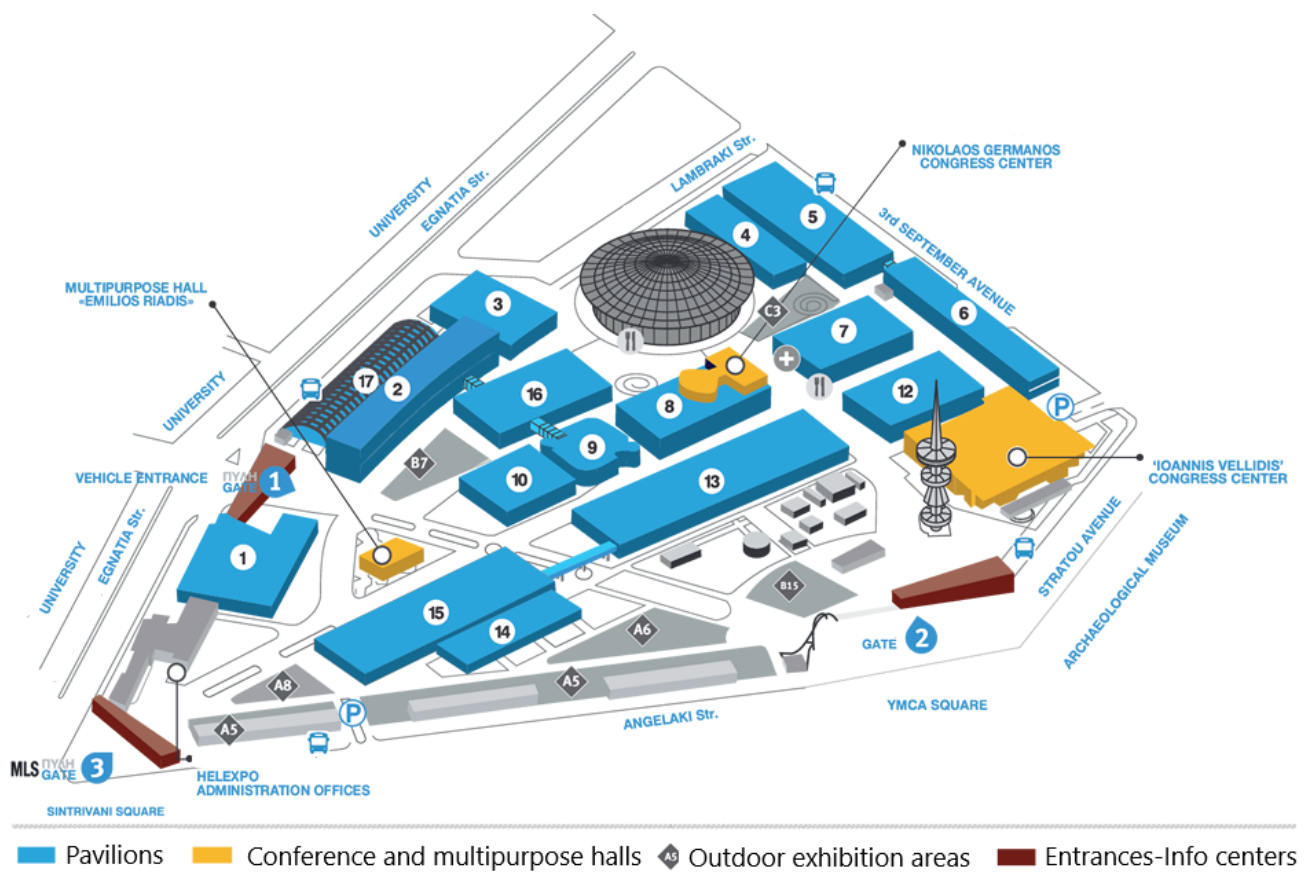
UNIVERSITY
EGNATIA Str.
LAMBRAKI Str.
NIKOLAOS GERMANOS CONGRESS CENTER
3rd SEPTEMBER AVENUE
MULTIPURPOSE HALL «EMILIOS RIADIS»
UNIVERSITY
VEHICLE ENTRANCE
ΠΥΛΗ GATE 1
UNIVERSITY
EGNATIA Str.
5
4
3
C3
7
6
17
2
16
8
12
P
B7
9
10
13
'IOANNIS VELLIDIS' CONGRESS CENTER
1
STRATOU AVENUE
ARCHAEOLOGICAL MUSEUM
B15
15
14
A6
GATE 2
A8
A5
P
A5
ANGELAKI Str.
YMCA SQUARE
MLS ΠΥΛΗ GATE 3
HELEXPO ADMINISTRATION OFFICES
SINTRIVANI SQUARE

Pavilions
Conference and multipurpose halls
A5 Outdoor exhibition areas
Entrances-Info centers